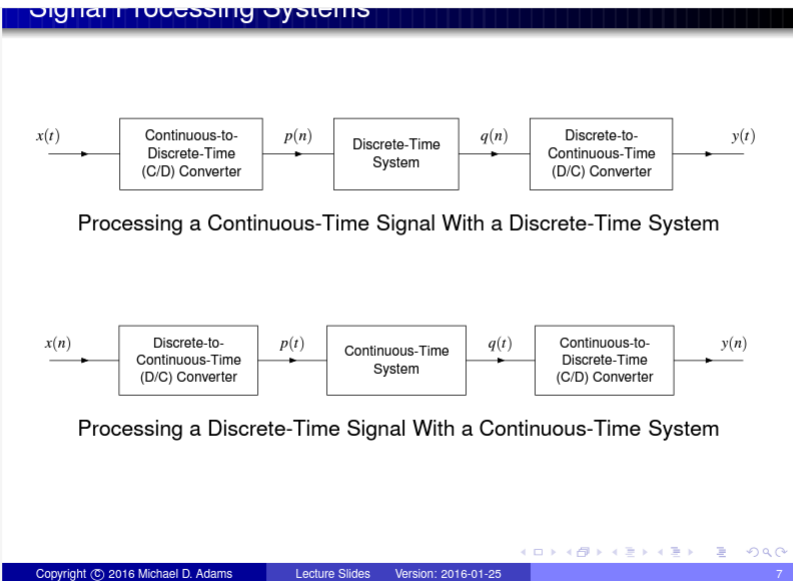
Signal Processing Systems

$x(t)$ Continuous-to-Discrete-Time (C/D) Converter $p(n)$ Discrete-Time System $q(n)$ Discrete-to-Continuous-Time (D/C) Converter $y(t)$

Processing a Continuous-Time Signal With a Discrete-Time System

$x(n)$ Discrete-to-Continuous-Time (D/C) Converter $p(t)$ Continuous-Time System $q(t)$ Continuous-to-Discrete-Time (C/D) Converter $y(n)$

Processing a Discrete-Time Signal With a Continuous-Time System

Copyright © 2016 Michael D. Adams Lecture Slides Version: 2016-01-25 7